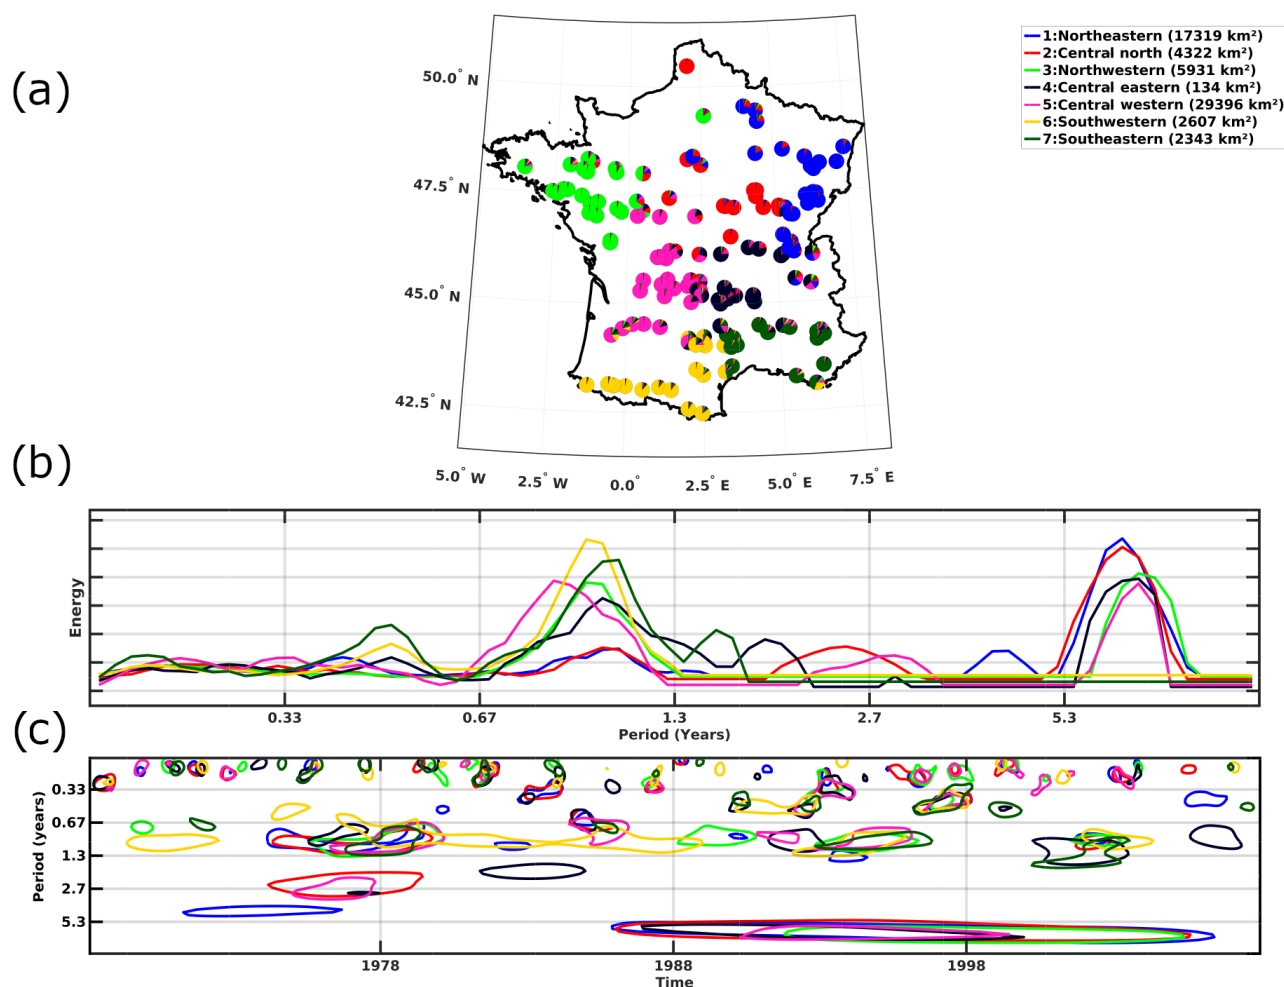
(a)

1:Northeastern (17319 km²)
2:Central north (4322 km²)
3:Northwestern (5931 km²)
4:Central eastern (134 km²)
5:Central western (29396 km²)
6:Southwestern (2607 km²)
7:Southeastern (2343 km²)

50.0° N
47.5° N
45.0° N
42.5° N
5.0° W
2.5° W
0.0°
2.5° E
5.0° E
7.5° E

(b)

Energy
0.33
0.67
1.3
2.7
5.3
Period (Years)

(c)

Period (years)
0.33
0.67
1.3
2.7
5.3
1978
1988
1998
Time